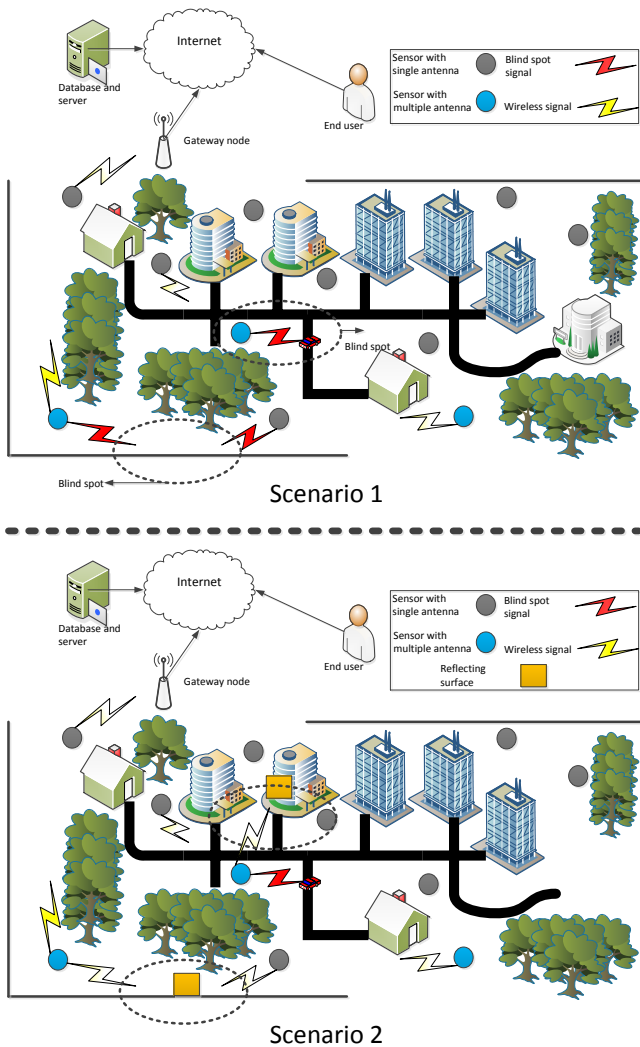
Internet

Database and server

Gateway node

End user

Sensor with single antenna

Blind spot signal

Sensor with multiple antenna

Wireless signal

Blind spot

Blind spot

Scenario 1

Internet

Database and server

Gateway node

End user

Sensor with single antenna

Blind spot signal

Sensor with multiple antenna

Wireless signal

Reflecting surface

Scenario 2